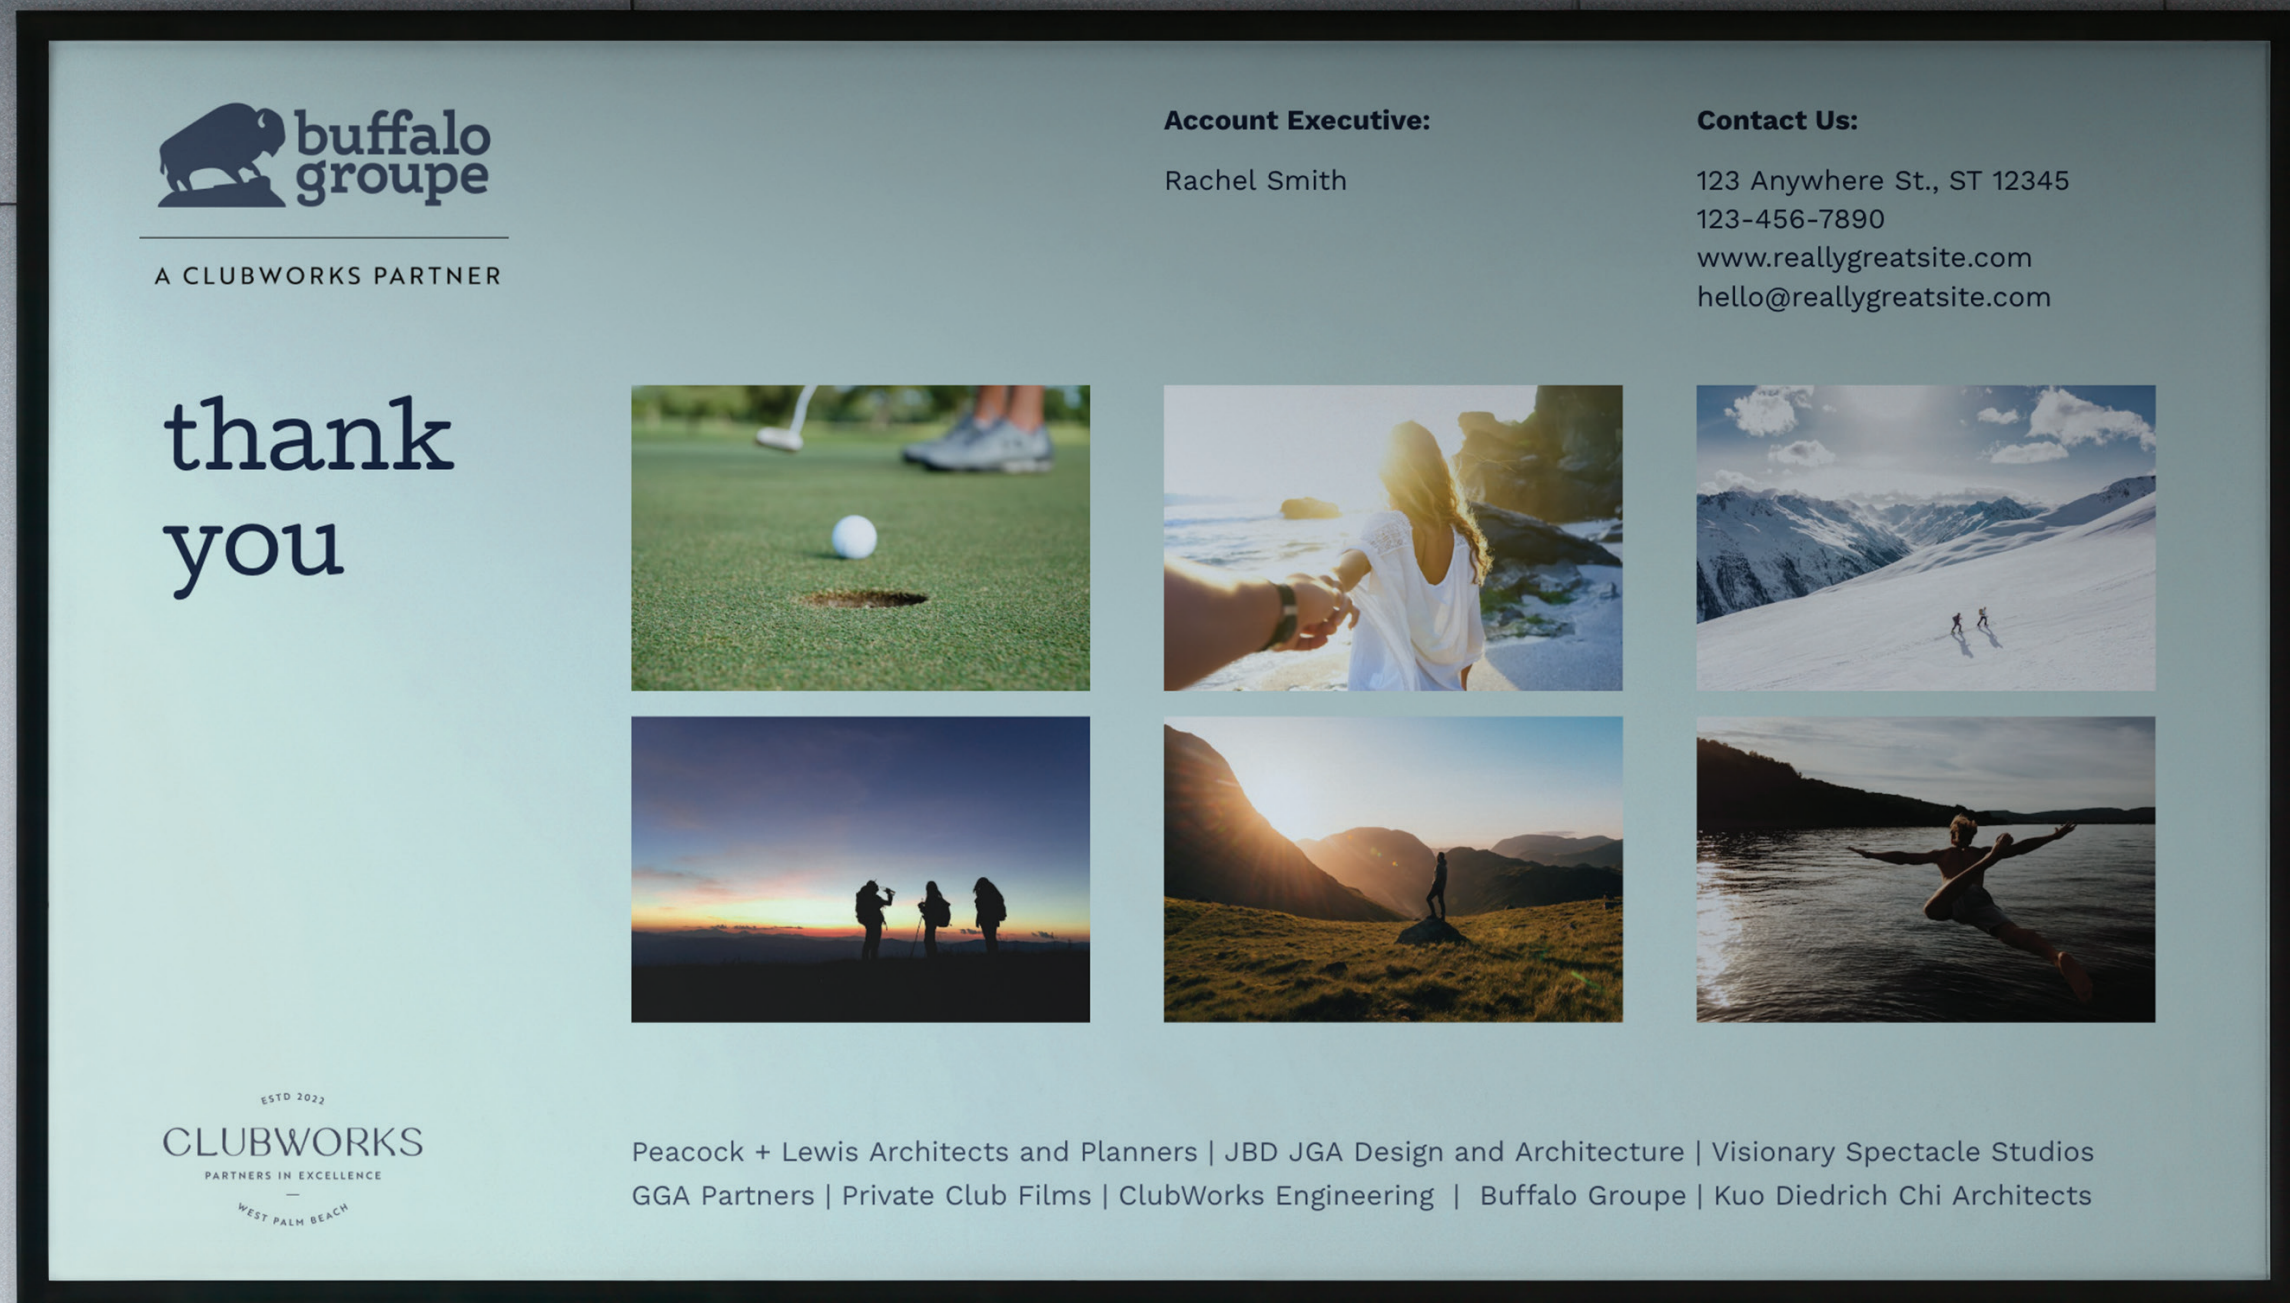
buffalo groupe

A CLUBWORKS PARTNER

Account Executive:

Rachel Smith

Contact Us:

123 Anywhere St., ST 12345
123-456-7890
www.reallygreatsite.com
hello@reallygreatsite.com

thank you

ESTD 2022
CLUBWORKS
PARTNERS IN EXCELLENCE
WEST PALM BEACH

Peacock + Lewis Architects and Planners | JBD JGA Design and Architecture | Visionary Spectacle Studios
GGA Partners | Private Club Films | ClubWorks Engineering | Buffalo Groupe | Kuo Diedrich Chi Architects